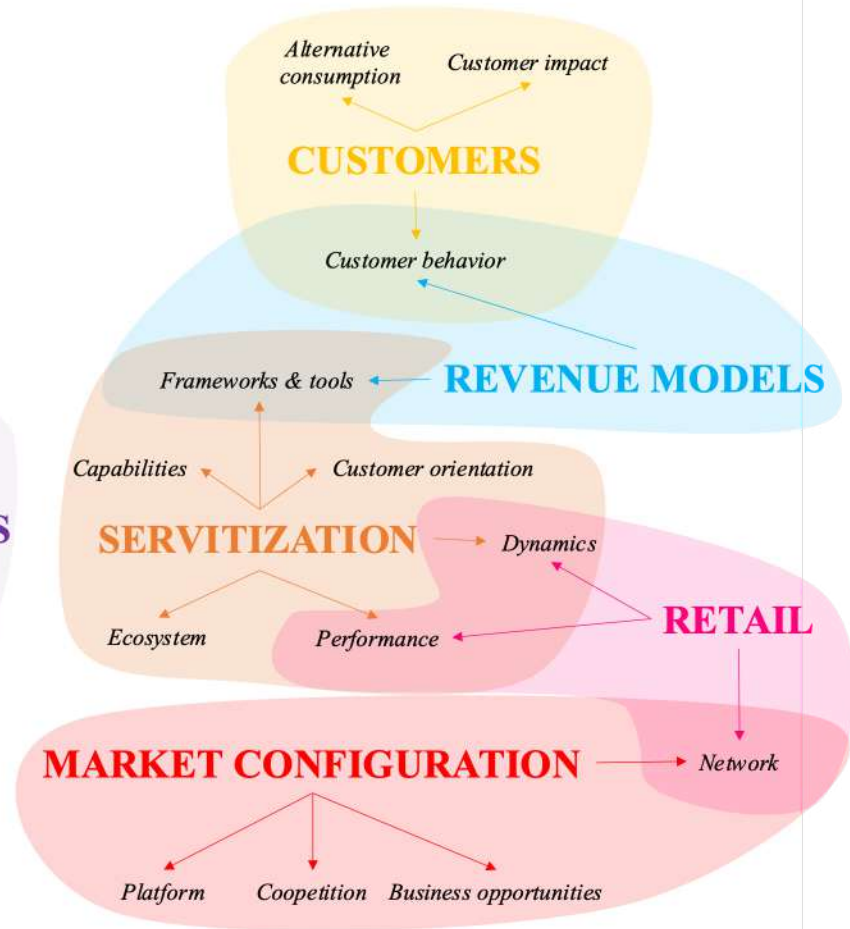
Alternative consumption

Customer impact

CUSTOMERS

Customer behavior

Frameworks & tools

REVENUE MODELS

Capabilities

Customer orientation

S

SERVITIZATION

Dynamics

RETAIL

Ecosystem

Performance

MARKET CONFIGURATION

Network

Platform

Coopetition

Business opportunities